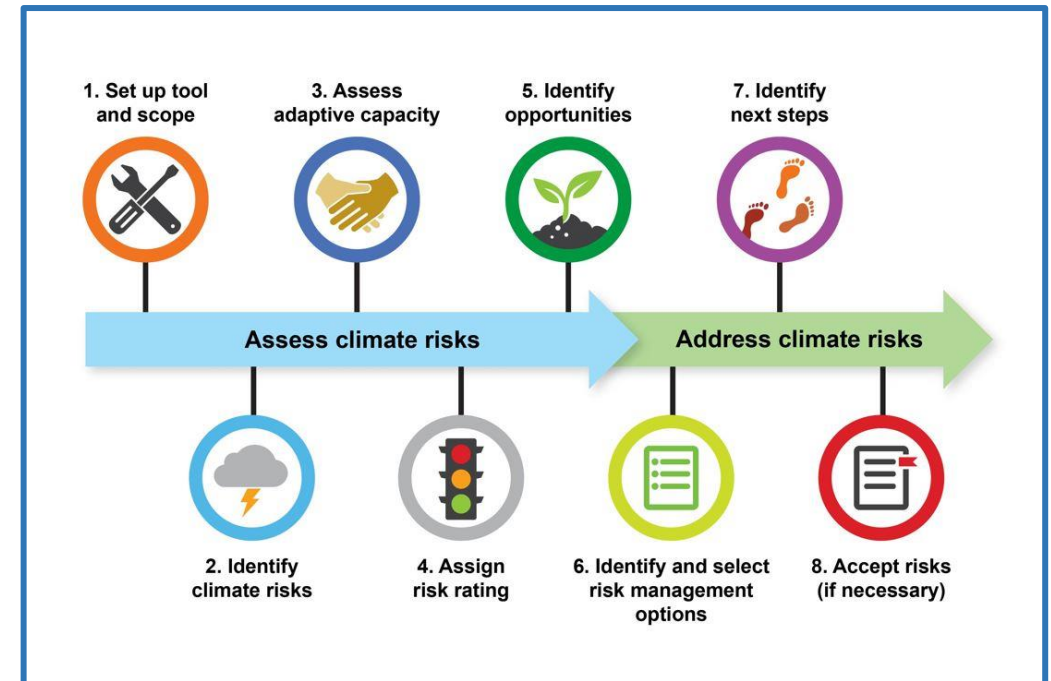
1. Set up tool and scope

3. Assess adaptive capacity

5. Identify opportunities

7. Identify next steps

Assess climate risks

Address climate risks

2. Identify climate risks

4. Assign risk rating

6. Identify and select risk management options

8. Accept risks (if necessary)